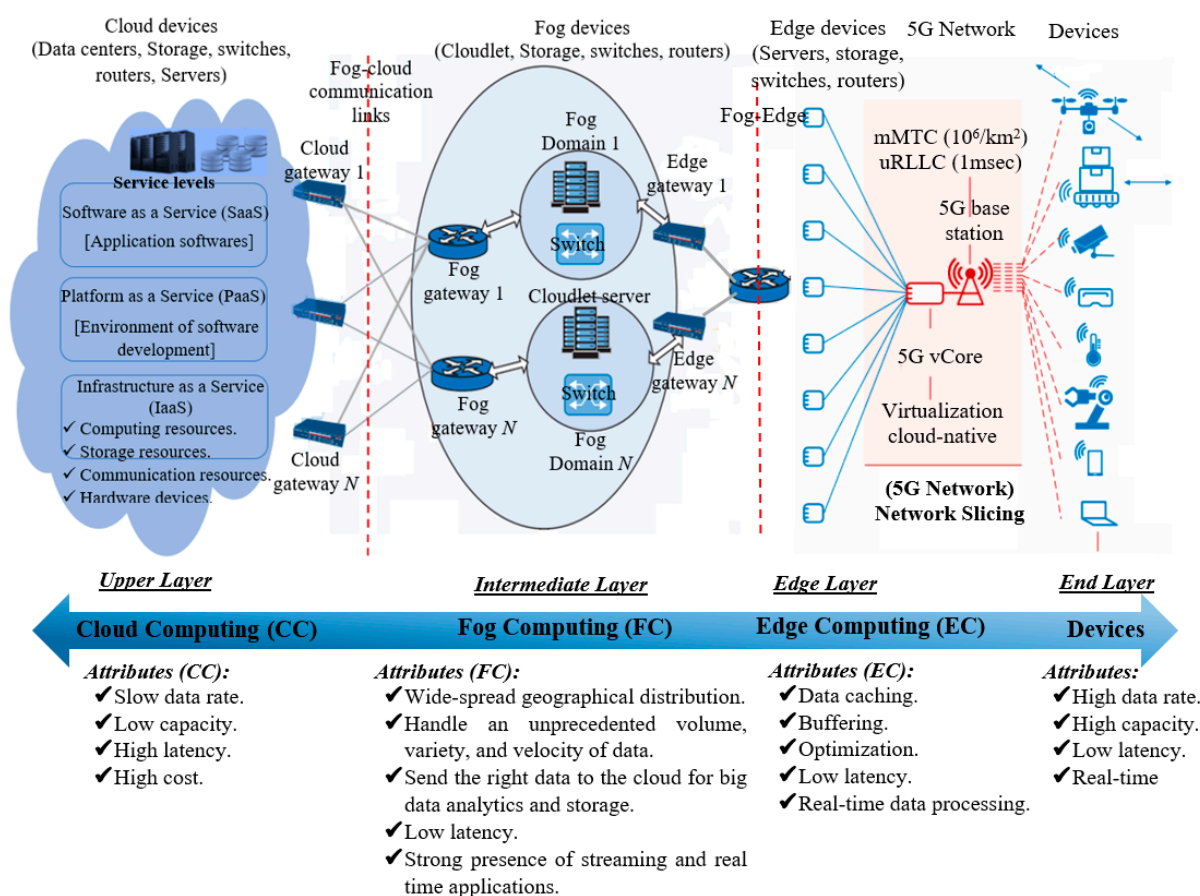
Cloud devices
(Data centers, Storage, switches, routers, Servers)

Fog-cloud communication links

Fog devices
(Cloudlet, Storage, switches, routers)

Edge devices
(Servers, storage, switches, routers)

5G Network

Devices

Service levels

Software as a Service (SaaS)
[Application softwares]

Platform as a Service (PaaS)
[Environment of software development]

Infrastructure as a Service (IaaS)
✓ Computing resources.
✓ Storage resources.
✓ Communication resources.
✓ Hardware devices.

Cloud gateway 1

Cloud gateway $N$

Fog gateway 1

Fog gateway $N$

Fog Domain 1

Switch

Cloudlet server

Switch

Fog Domain $N$

Edge gateway 1

Edge gateway $N$

Fog-Edge

mMTC ($10^6$/km$^2$)
uRLLC (1msec)

5G base station

5G vCore

Virtualization cloud-native

(5G Network)
Network Slicing

Upper Layer

Intermediate Layer

Edge Layer

End Layer

Cloud Computing (CC)

Fog Computing (FC)

Edge Computing (EC)

Devices

Attributes (CC):
✔Slow data rate.
✔Low capacity.
✔High latency.
✔High cost.

Attributes (FC):
✔Wide-spread geographical distribution.
✔Handle an unprecedented volume, variety, and velocity of data.
✔Send the right data to the cloud for big data analytics and storage.
✔Low latency.
✔Strong presence of streaming and real time applications.

Attributes (EC):
✔Data caching.
✔Buffering.
✔Optimization.
✔Low latency.
✔Real-time data processing.

Attributes:
✔High data rate.
✔High capacity.
✔Low latency.
✔Real-time